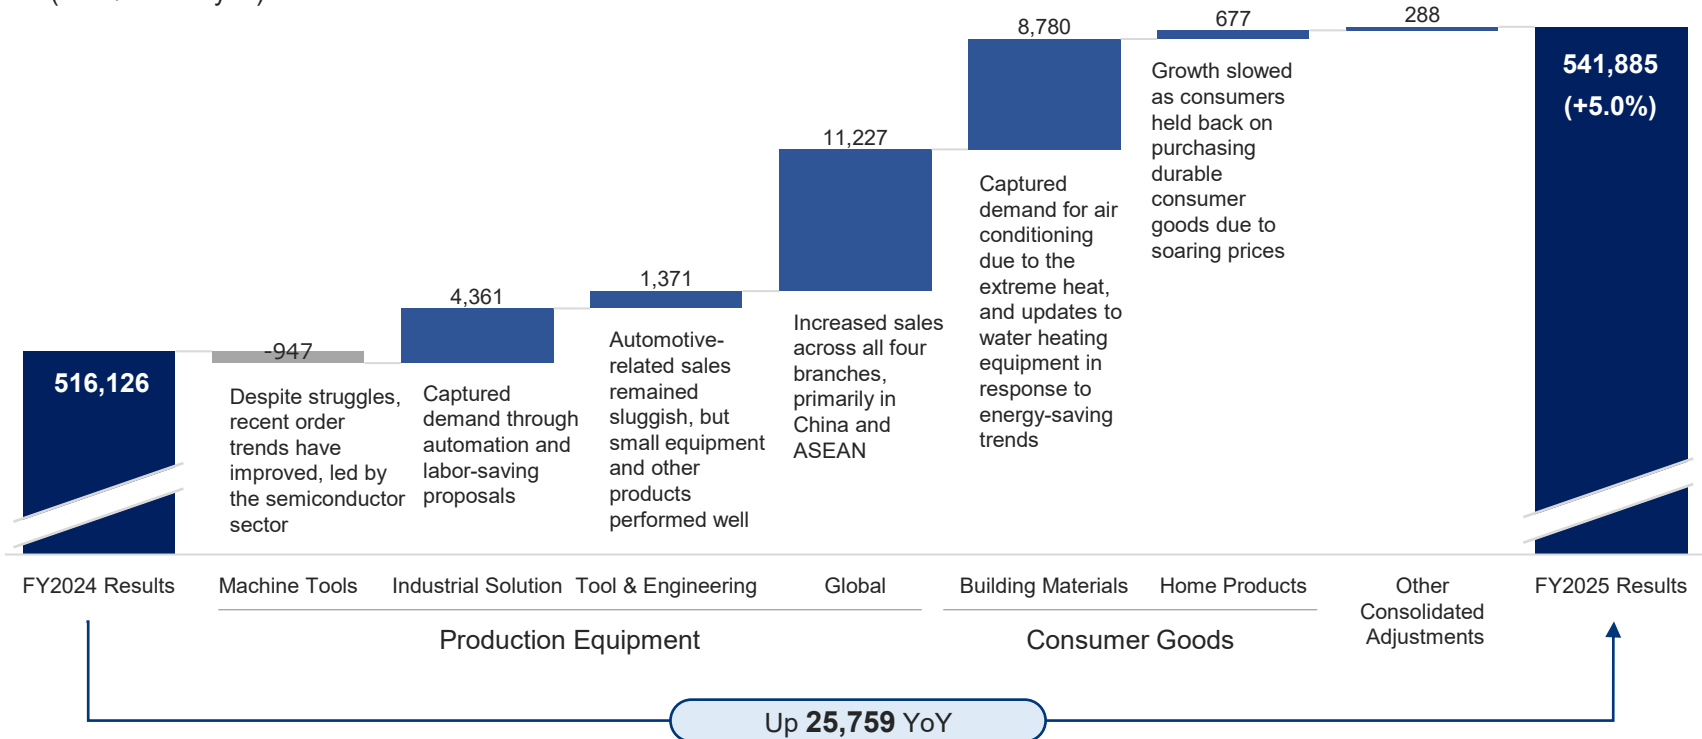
516,126

-947

Despite struggles, recent order trends have improved, led by the semiconductor sector

4,361

Captured demand through automation and labor-saving proposals

1,371

Automotive-related sales remained sluggish, but small equipment and other products performed well

11,227

Increased sales across all four branches, primarily in China and ASEAN

8,780

Captured demand for air conditioning due to the extreme heat, and updates to water heating equipment in response to energy-saving trends

677

Growth slowed as consumers held back on purchasing durable consumer goods due to soaring prices

288

541,885
(+5.0%)

FY2024 Results

Machine Tools

Industrial Solution

Tool & Engineering

Global

Building Materials

Home Products

Other Consolidated Adjustments

FY2025 Results

Production Equipment

Consumer Goods

Up **25,759** YoY